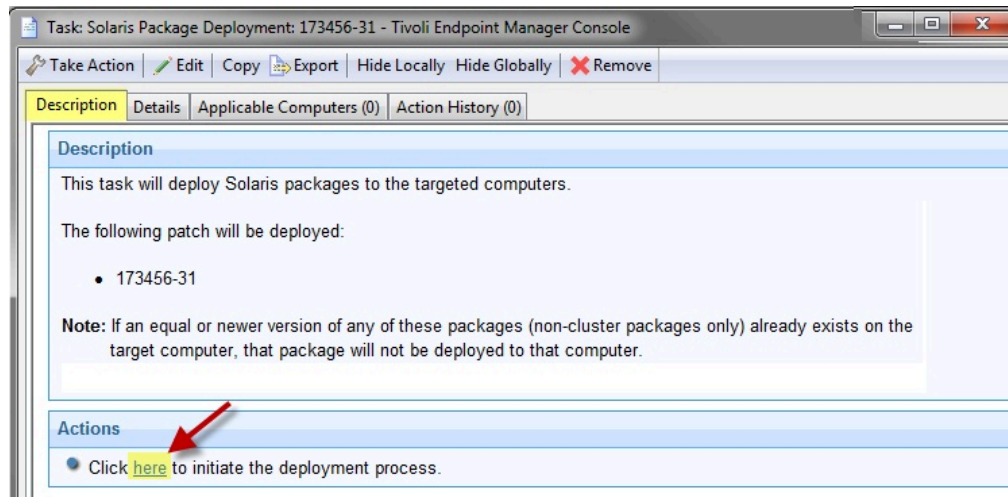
Task: Solaris Package Deployment: 173456-31 - Tivoli Endpoint Manager Console

Take Action | Edit | Copy | Export | Hide Locally | Hide Globally | Remove

Description | Details | Applicable Computers (0) | Action History (0)

Description

This task will deploy Solaris packages to the targeted computers.

The following patch will be deployed:

• 173456-31

Note: If an equal or newer version of any of these packages (non-cluster packages only) already exists on the target computer, that package will not be deployed to that computer.

Actions

Click here to initiate the deployment process.